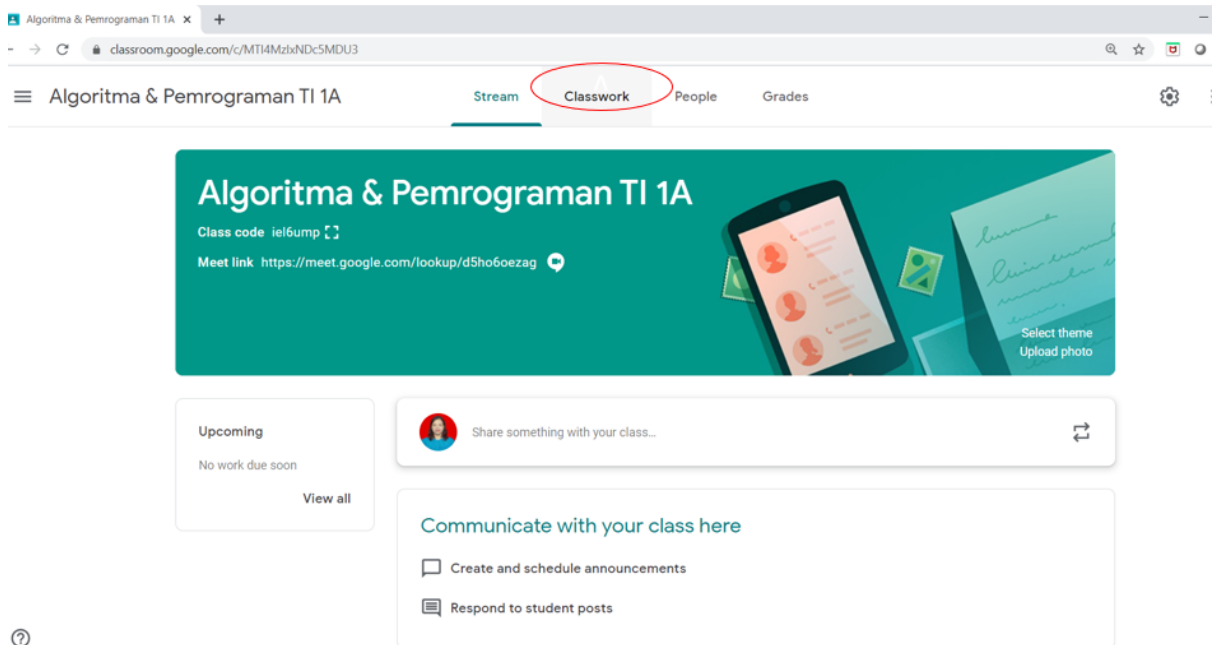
Algoritma & Pemrograman TI 1A ×

classroom.google.com/c/MTI4MzIxNDc5MDU3

Algoritma & Pemrograman TI 1A

Stream Classwork People Grades

Algoritma & Pemrograman TI 1A

Class code iel6ump

Meet link https://meet.google.com/lookup/d5ho6oezag

Select theme
Upload photo

Upcoming

No work due soon

View all

Share something with your class...

Communicate with your class here

Create and schedule announcements

Respond to student posts